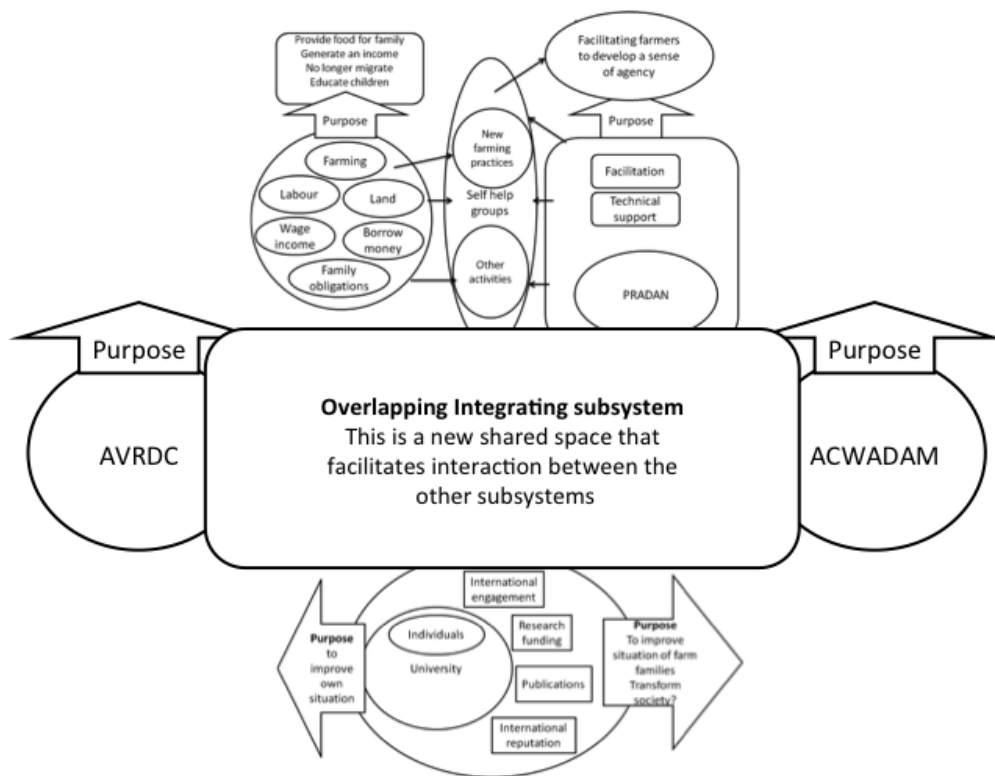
Provide food for family
Generate an income
No longer migrate
Educate children

Purpose

Farming
Labour
Land
Wage income
Borrow money
Family obligations

New farming practices
Self help groups
Other activities

Facilitating farmers to develop a sense of agency

Purpose

Facilitation
Technical support
PRADAN

Purpose
AVRDC

Overlapping Integrating subsystem
This is a new shared space that facilitates interaction between the other subsystems

Purpose
ACWADAM

Purpose
to improve own situation

Individuals
University

International engagement
Research funding
Publications
International reputation

Purpose
To improve situation of farm families
Transform society?